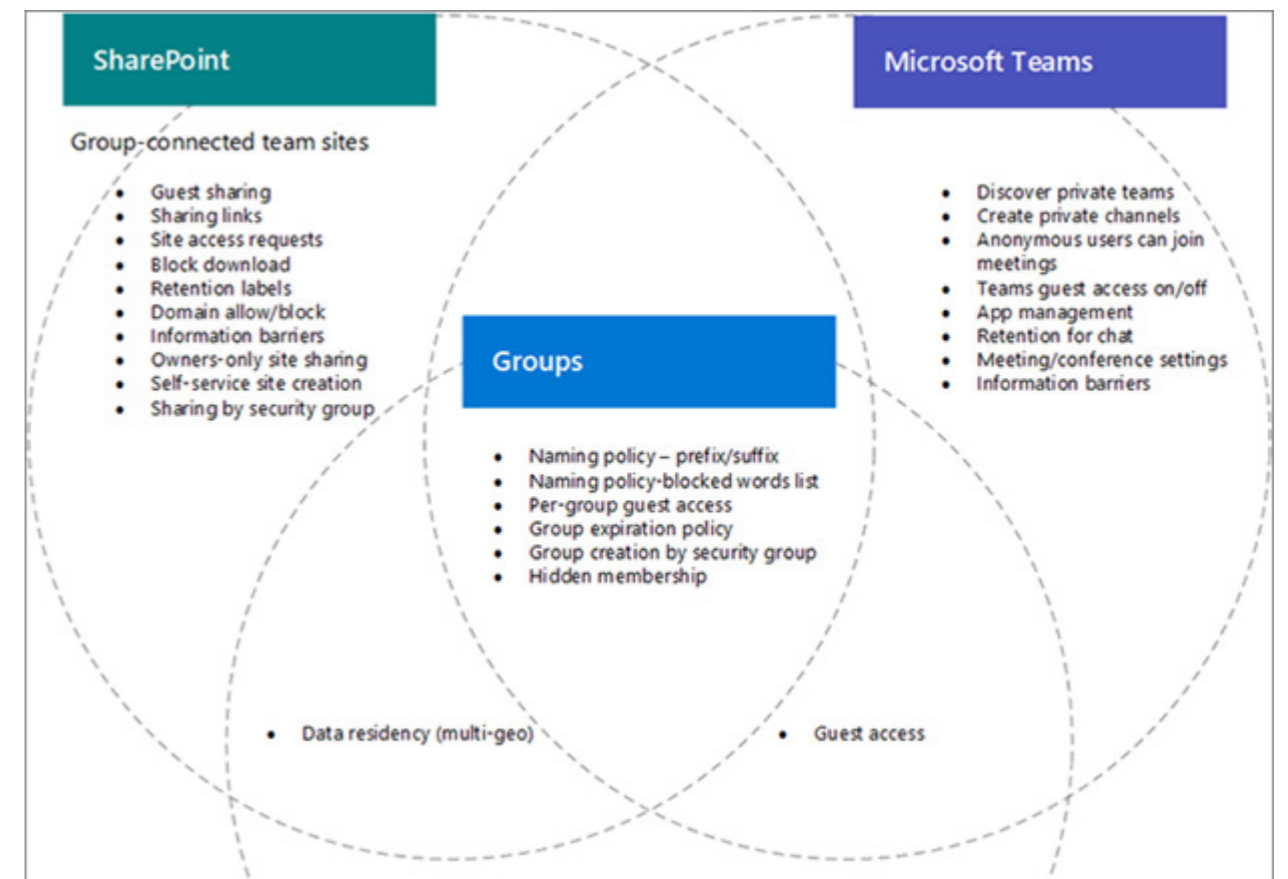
SharePoint

Microsoft Teams

Group-connected team sites

- Guest sharing
- Sharing links
- Site access requests
- Block download
- Retention labels
- Domain allow/block
- Information barriers
- Owners-only site sharing
- Self-service site creation
- Sharing by security group

- Discover private teams
- Create private channels
- Anonymous users can join meetings
- Teams guest access on/off
- App management
- Retention for chat
- Meeting/conference settings
- Information barriers

Groups

- Naming policy – prefix/suffix
- Naming policy-blocked words list
- Per-group guest access
- Group expiration policy
- Group creation by security group
- Hidden membership

- Data residency (multi-geo)

- Guest access